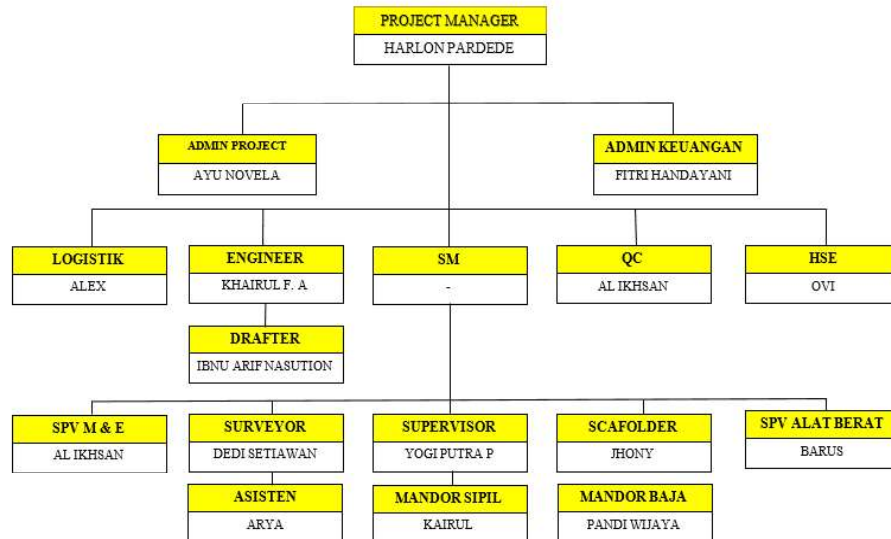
PROJECT MANAGER
HARLON PARDEDE

ADMIN PROJECT
AYU NOVELA

ADMIN KEUANGAN
FITRI HANDAYANI

LOGISTIK
ALEX

ENGINEER
KHAIRUL F. A

DRAFTER
IBNU ARIF NASUTION

SM
-

QC
AL IKHSAN

HSE
OVI

SPV M & E
AL IKHSAN

SURVEYOR
DEDI SETIAWAN

ASISTEN
ARYA

SUPERVISOR
YOGI PUTRA P

MANDOR SIPIL
KAIRUL

SCAFOLDER
JHONY

MANDOR BAJA
PANDI WIJAYA

SPV ALAT BERAT
BARUS